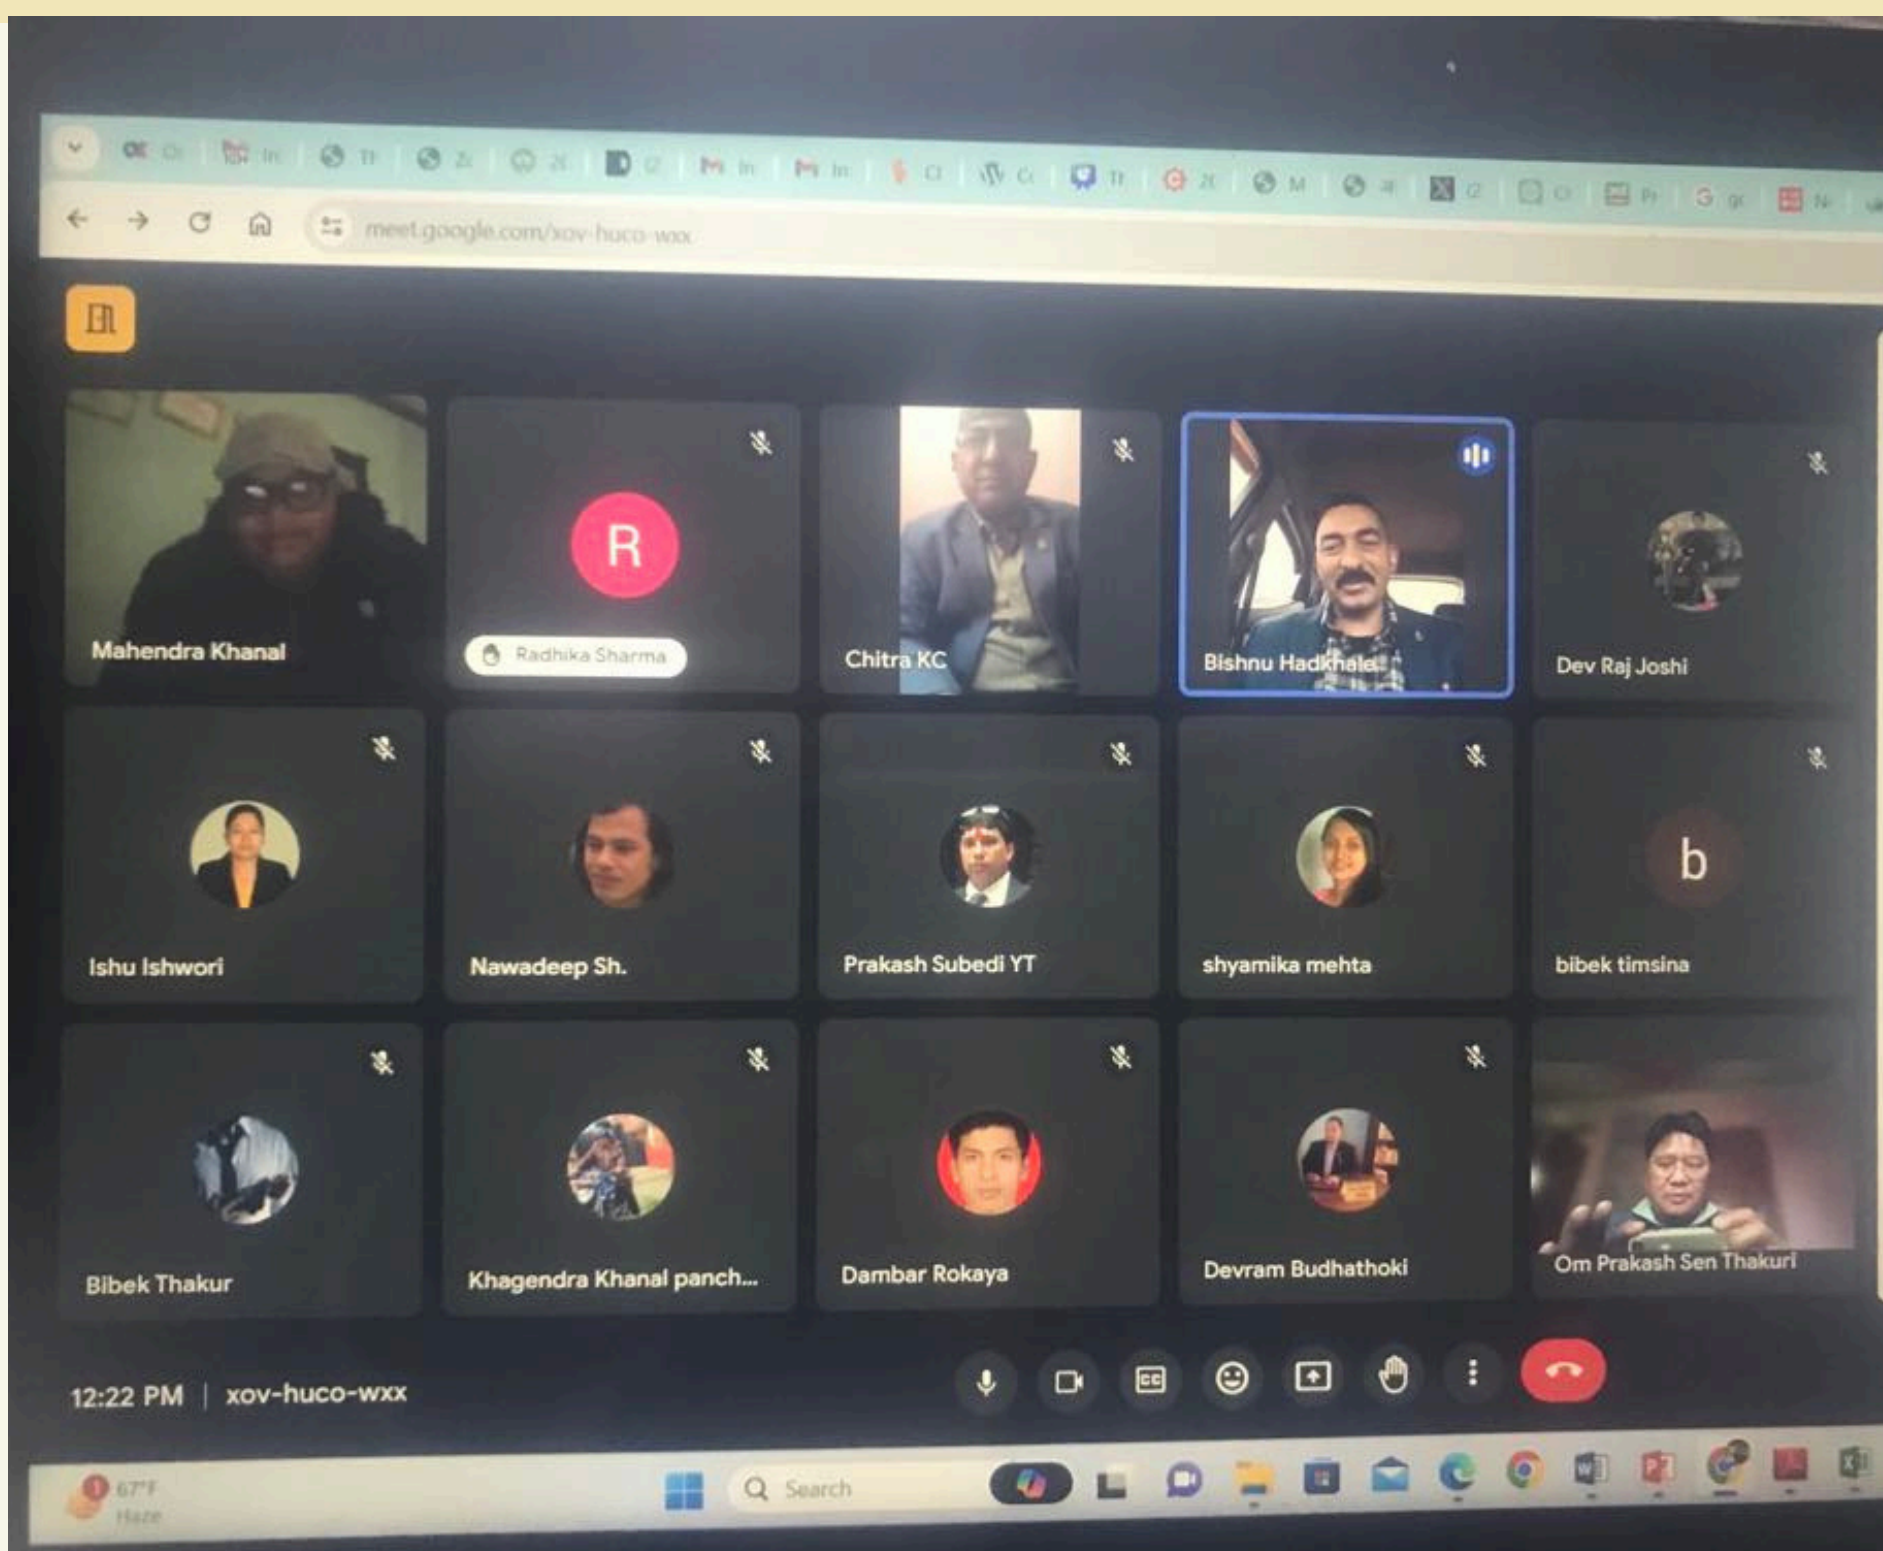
meet.google.com/xov-huco-wxx

Mahendra Khanal

R

Radhika Sharma

Chitra KC

Bishnu Hadkhale

Dev Raj Joshi

Ishu Ishwori

Nawadeep Sh.

Prakash Subedi YT

shyamika mehta

b

bibek timsina

Bibek Thakur

Khagendra Khanal panch...

Dambar Rokaya

Devram Budhathoki

Om Prakash Sen Thakuri

12:22 PM | xov-huco-wxx

67°F
Haze

Search